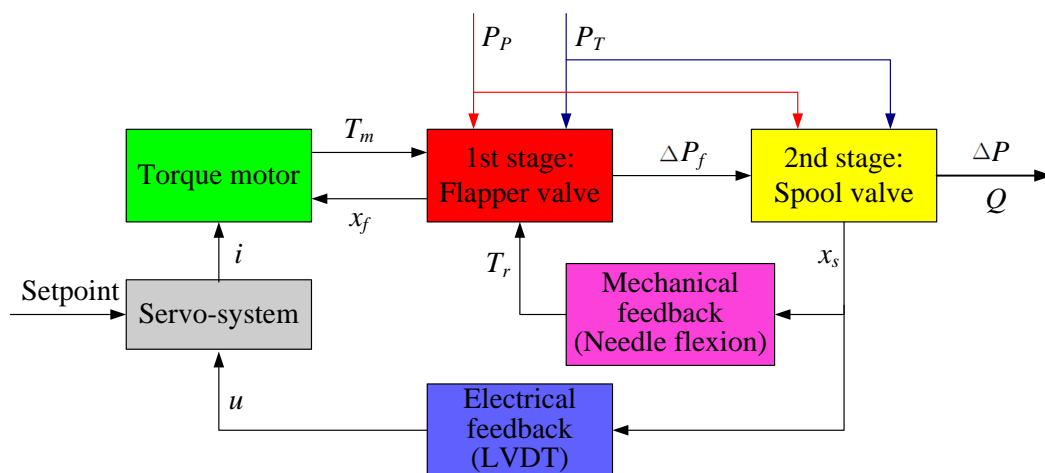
$P_P$

$P_T$

$T_m$

Torque motor

1st stage: Flapper valve

$\Delta P_f$

2nd stage: Spool valve

$\Delta P$

$Q$

$x_f$

$i$

$T_r$

Mechanical feedback (Needle flexion)

$x_s$

Setpoint

Servo-system

$u$

Electrical feedback (LVDT)